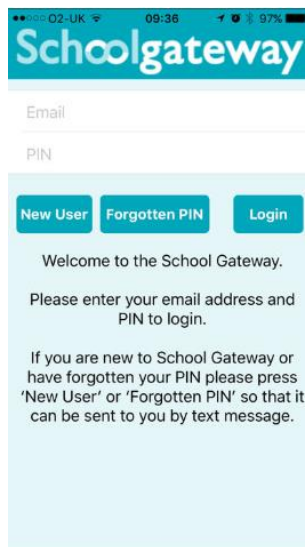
●●○○○ O2-UK 09:36 97%

Schoolgateway

Email

PIN

New User
Forgotten PIN
Login

Welcome to the School Gateway.

Please enter your email address and PIN to login.

If you are new to School Gateway or have forgotten your PIN please press 'New User' or 'Forgotten PIN' so that it can be sent to you by text message.